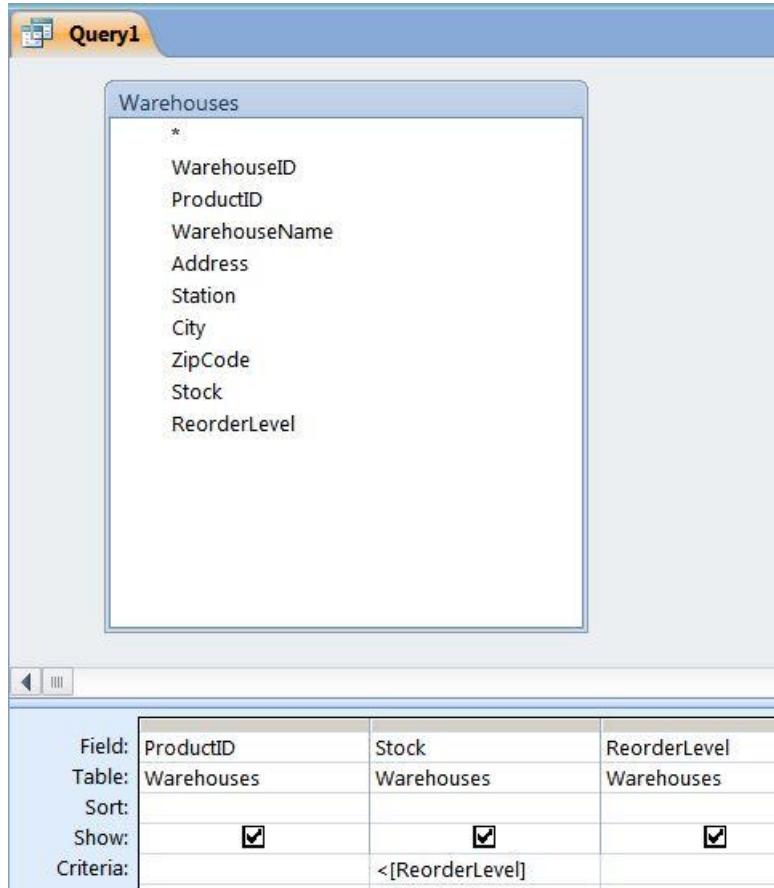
Query1

Warehouses
*
WarehouseID
ProductID
WarehouseName
Address
Station
City
ZipCode
Stock
ReorderLevel

|  |  |  |  |
|---|---|---|---|
| Field: | ProductID | Stock | ReorderLevel |
| Table: | Warehouses | Warehouses | Warehouses |
| Sort: |  |  |  |
| Show: | ☑ | ☑ | ☑ |
| Criteria: |  | <[ReorderLevel] |  |